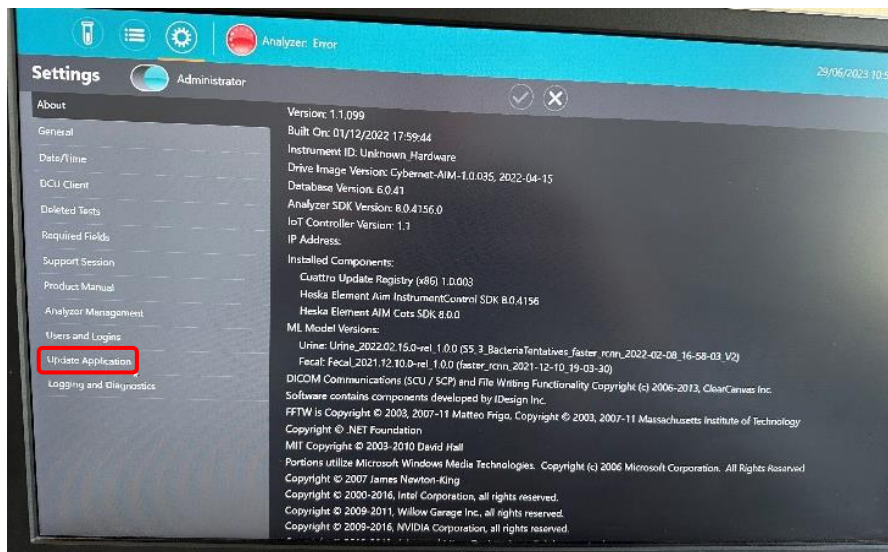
Analyzer: Error

Settings

Administrator

29/06/2023 10:5

About

General

Date/Time

DCU Client

Deleted Tests

Required Fields

Support Session

Product Manual

Analyzer Management

Users and Logins

Update Application

Logging and Diagnostics

Version: 1.1.099
Built On: 01/12/2022 17:59:44
Instrument ID: Unknown_Hardware
Drive Image Version: Cybernet-AIM-1.0.035, 2022-04-15
Database Version: 6.0.41
Analyzer SDK Version: 8.0.4156.0
IoT Controller Version: 1.1
IP Address:
Installed Components:
Cuattro Update Registry (x86) 1.0.003
Heska Element Aim InstrumentControl SDK 8.0.4156
Heska Element AIM Cots SDK 8.0.0
ML Model Versions:
Urine: Urine_2022.02.15.0-rel_1.0.0 (S5_3_BacteriaTentatives_faster_rcnn_2022-02-08_16-58-03 V2)
Fecal: Fecal_2021.12.10.0-rel_1.0.0 (faster_rcnn_2021-12-10_19-03-30)
DICOM Communications (SCU / SCP) and File Writing Functionality Copyright (c) 2006-2013, ClearCanvas Inc.
Software contains components developed by iDesign Inc.
FFTW is Copyright © 2003, 2007-11 Matteo Frigo, Copyright © 2003, 2007-11 Massachusetts Institute of Technology
Copyright © .NET Foundation
MIT Copyright © 2003-2010 David Hall
Portions utilize Microsoft Windows Media Technologies. Copyright (c) 2006 Microsoft Corporation. All Rights Reserved
Copyright © 2007 James Newton-King
Copyright © 2000-2016, Intel Corporation, all rights reserved.
Copyright © 2009-2011, Willow Garage Inc., all rights reserved.
Copyright © 2009-2016, NVIDIA Corporation, all rights reserved.
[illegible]